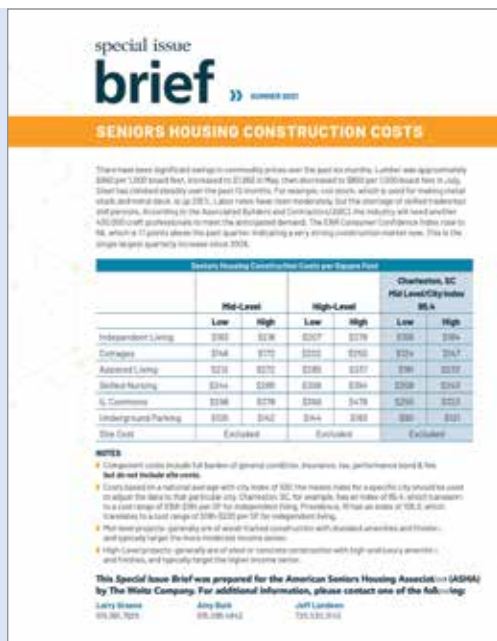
special issue

brief

SUMMER 2021

SENIORS HOUSING CONSTRUCTION COSTS

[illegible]

| Seniors Housing Construction Costs per Square Foot | | | | | | |
|---|---|---|---|---|---|---|
| | Mid-Level | | High-Level | | Charleston, SC Mid Level/City Index 95.4 | |
| | Low | High | Low | High | Low | High |
| Independent Living | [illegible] | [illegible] | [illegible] | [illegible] | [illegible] | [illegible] |
| Cottages | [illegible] | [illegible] | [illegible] | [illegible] | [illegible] | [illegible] |
| Assisted Living | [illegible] | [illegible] | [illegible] | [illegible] | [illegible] | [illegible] |
| Skilled Nursing | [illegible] | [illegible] | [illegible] | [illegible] | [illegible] | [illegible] |
| IL Commons | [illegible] | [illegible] | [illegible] | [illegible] | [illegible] | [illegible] |
| Underground Parking | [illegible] | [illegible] | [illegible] | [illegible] | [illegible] | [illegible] |
| Site Cost | Excluded | | Excluded | | Excluded | |

NOTES

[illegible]

This Special Issue Brief was prepared for the American Seniors Housing Association (ASHA) by The Weitz Company. For additional information, please contact one of the following:

Larry Greene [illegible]
Amy Buck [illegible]
Jeff Landeen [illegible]